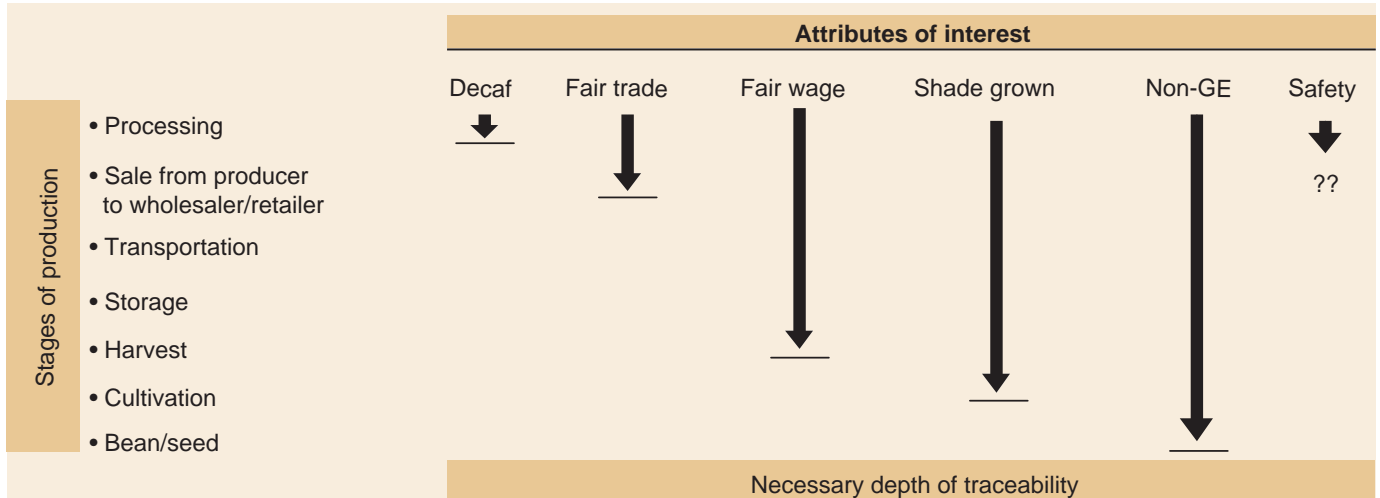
Attributes of interest

Decaf

Fair trade

Fair wage

Shade grown

Non-GE

Safety

??

Stages of production

• Processing

• Sale from producer to wholesaler/retailer

• Transportation

• Storage

• Harvest

• Cultivation

• Bean/seed

Necessary depth of traceability